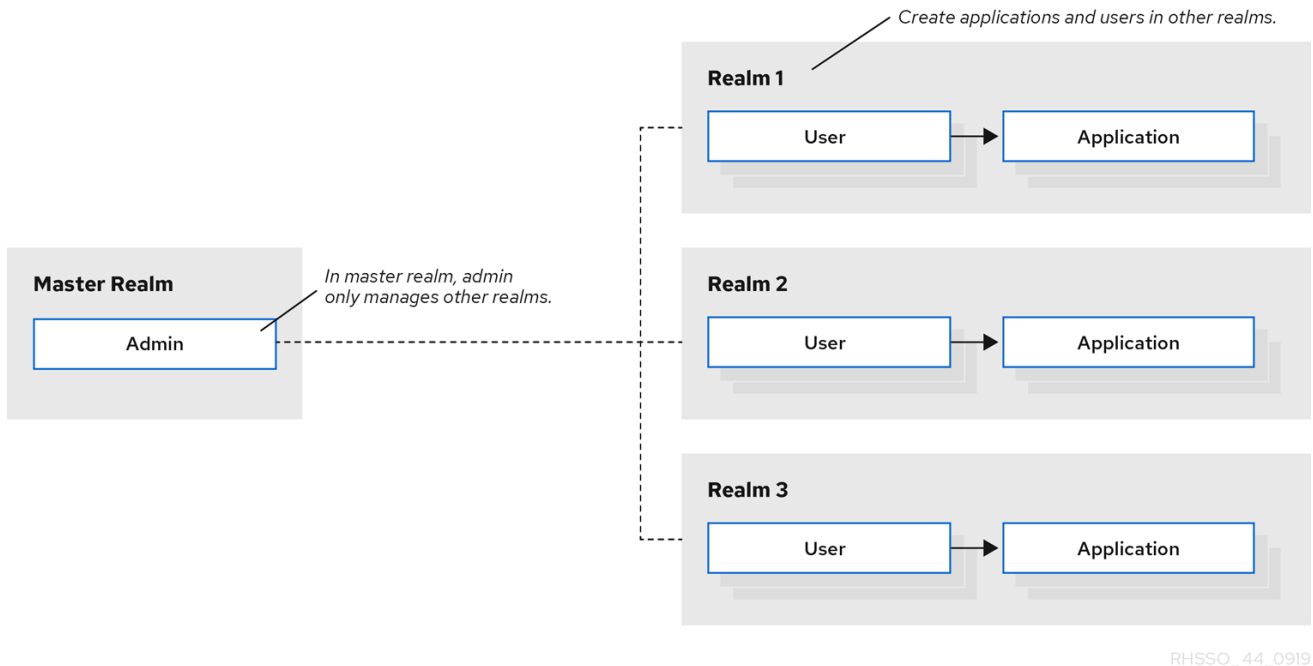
Create applications and users in other realms.

Realm 1

User

Application

Master Realm

In master realm, admin only manages other realms.

Admin

Realm 2

User

Application

Realm 3

User

Application

RHSSO_44_0919